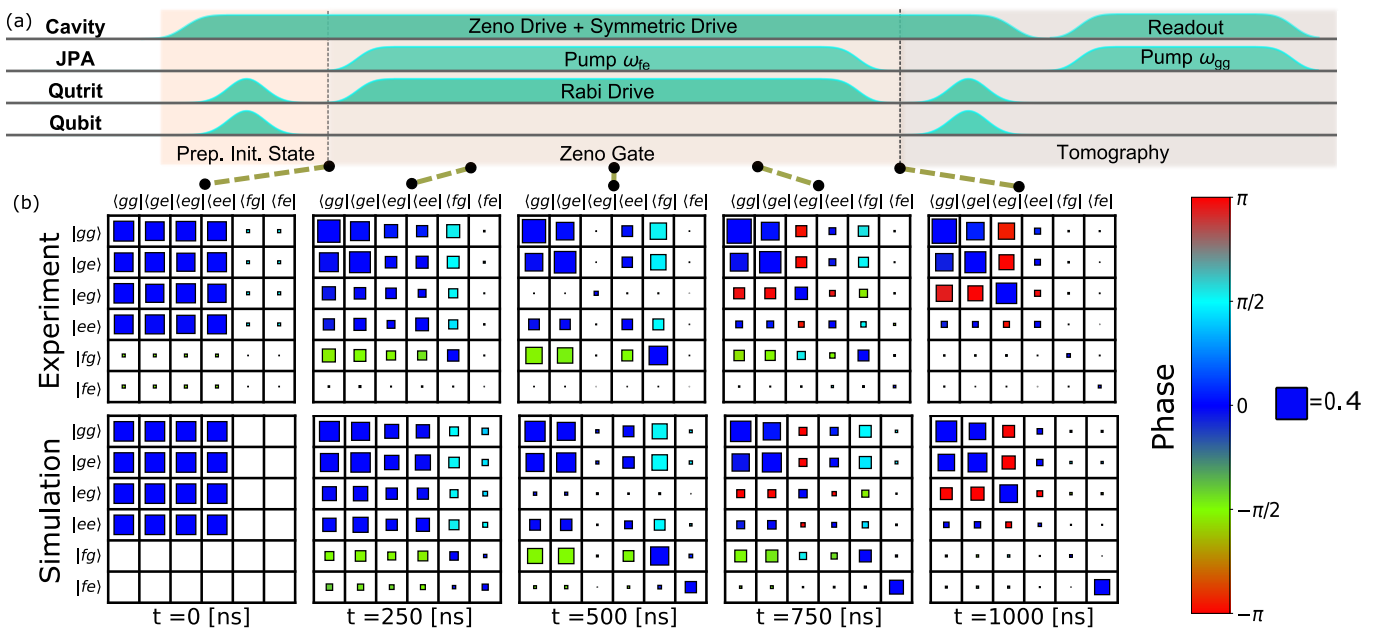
(a)
Cavity
Zeno Drive + Symmetric Drive
Readout
JPA
Pump $\omega_{fe}$
Pump $\omega_{gg}$
Qutrit
Rabi Drive
Qubit
Prep. Init. State
Zeno Gate
Tomography

(b)
$\langle gg|$ $\langle ge|$ $\langle eg|$ $\langle ee|$ $\langle fg|$ $\langle fe|$
$\langle gg|$ $\langle ge|$ $\langle eg|$ $\langle ee|$ $\langle fg|$ $\langle fe|$
$\langle gg|$ $\langle ge|$ $\langle eg|$ $\langle ee|$ $\langle fg|$ $\langle fe|$
$\langle gg|$ $\langle ge|$ $\langle eg|$ $\langle ee|$ $\langle fg|$ $\langle fe|$
$\langle gg|$ $\langle ge|$ $\langle eg|$ $\langle ee|$ $\langle fg|$ $\langle fe|$

Experiment
$|gg\rangle$
$|ge\rangle$
$|eg\rangle$
$|ee\rangle$
$|fg\rangle$
$|fe\rangle$

Simulation
$|gg\rangle$
$|ge\rangle$
$|eg\rangle$
$|ee\rangle$
$|fg\rangle$
$|fe\rangle$

t =0 [ns]
t =250 [ns]
t =500 [ns]
t =750 [ns]
t =1000 [ns]

$\pi$
$\pi/2$
0
$-\pi/2$
$-\pi$
Phase
=0.4